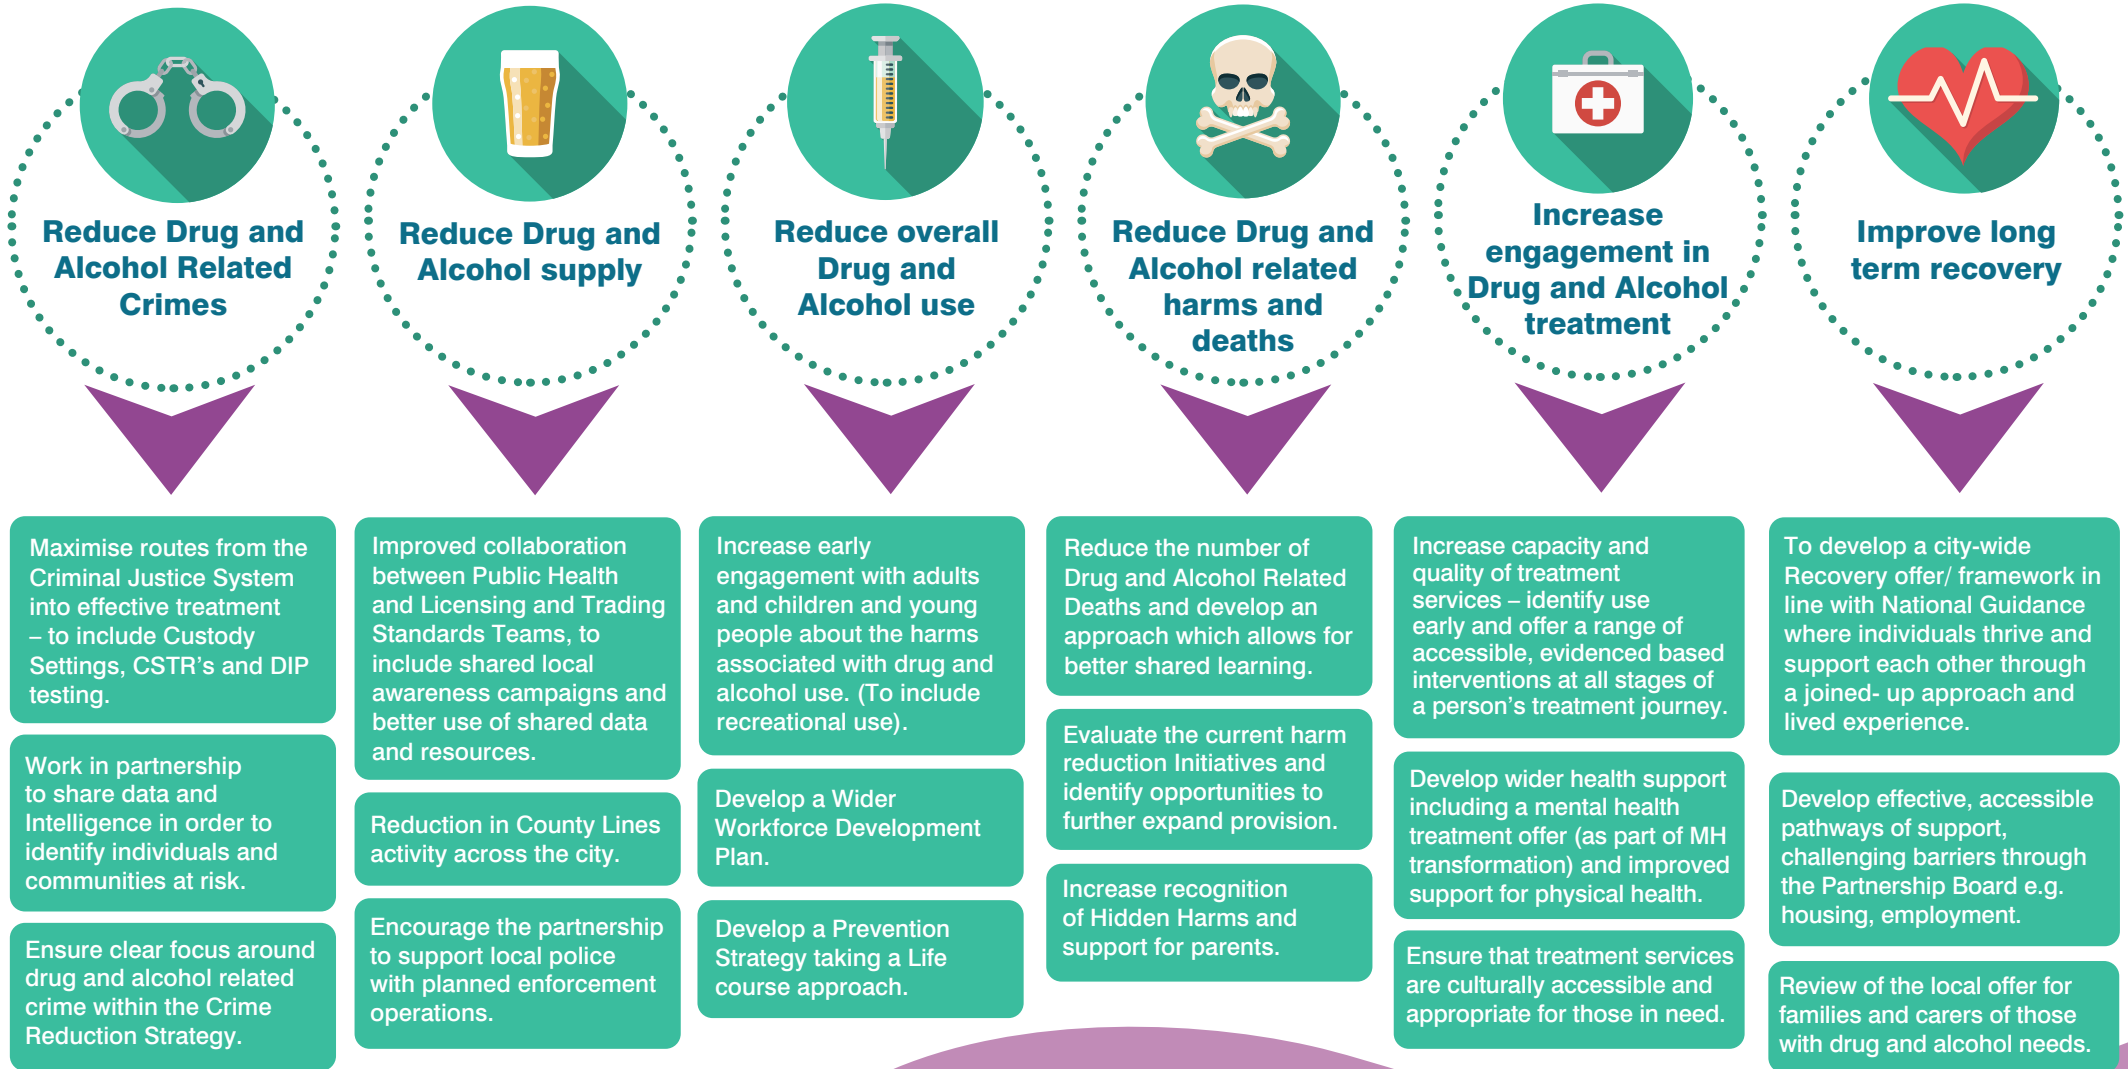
Reduce Drug and Alcohol Related Crimes

Maximise routes from the Criminal Justice System into effective treatment – to include Custody Settings, CSTR's and DIP testing.

Work in partnership to share data and Intelligence in order to identify individuals and communities at risk.

Ensure clear focus around drug and alcohol related crime within the Crime Reduction Strategy.

Reduce Drug and Alcohol supply

Improved collaboration between Public Health and Licensing and Trading Standards Teams, to include shared local awareness campaigns and better use of shared data and resources.

Reduction in County Lines activity across the city.

Encourage the partnership to support local police with planned enforcement operations.

Reduce overall Drug and Alcohol use

Increase early engagement with adults and children and young people about the harms associated with drug and alcohol use. (To include recreational use).

Develop a Wider Workforce Development Plan.

Develop a Prevention Strategy taking a Life course approach.

Reduce Drug and Alcohol related harms and deaths

Reduce the number of Drug and Alcohol Related Deaths and develop an approach which allows for better shared learning.

Evaluate the current harm reduction Initiatives and identify opportunities to further expand provision.

Increase recognition of Hidden Harms and support for parents.

Increase engagement in Drug and Alcohol treatment

Increase capacity and quality of treatment services – identify use early and offer a range of accessible, evidenced based interventions at all stages of a person's treatment journey.

Develop wider health support including a mental health treatment offer (as part of MH transformation) and improved support for physical health.

Ensure that treatment services are culturally accessible and appropriate for those in need.

Improve long term recovery

To develop a city-wide Recovery offer/ framework in line with National Guidance where individuals thrive and support each other through a joined- up approach and lived experience.

Develop effective, accessible pathways of support, challenging barriers through the Partnership Board e.g. housing, employment.

Review of the local offer for families and carers of those with drug and alcohol needs.